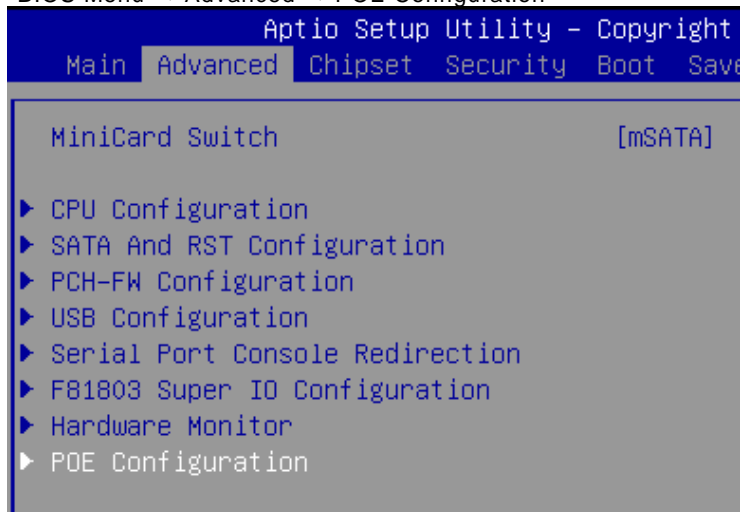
BIOS Menu → Advanced → POE Configuration

Aptio Setup Utility – Copyright

Main Advanced Chipset Security Boot Save

MiniCard Switch [mSATA]

▶ CPU Configuration
▶ SATA And RST Configuration
▶ PCH-FW Configuration
▶ USB Configuration
▶ Serial Port Console Redirection
▶ F81803 Super IO Configuration
▶ Hardware Monitor
▶ POE Configuration